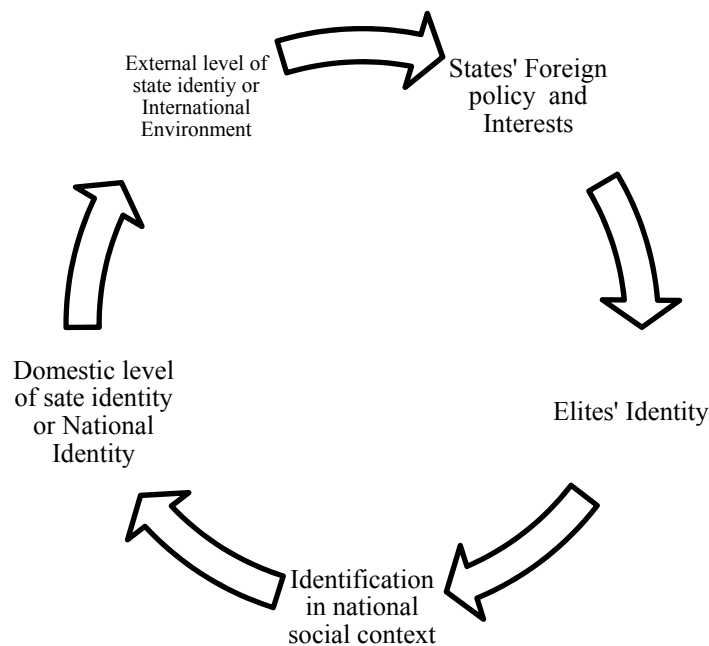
External level of state identiy or International Environment

States' Foreign policy and Interests

Elites' Identity

Identification in national social context

Domestic level of sate identity or National Identity